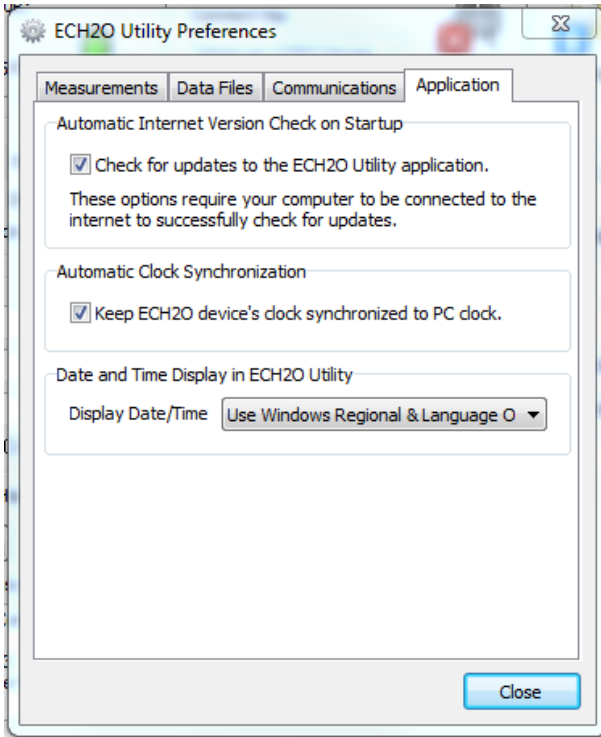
ECH2O Utility Preferences

Measurements | Data Files | Communications | Application

Automatic Internet Version Check on Startup

Check for updates to the ECH2O Utility application.

These options require your computer to be connected to the internet to successfully check for updates.

Automatic Clock Synchronization

Keep ECH2O device's clock synchronized to PC clock.

Date and Time Display in ECH2O Utility

Display Date/Time Use Windows Regional & Language O

Close